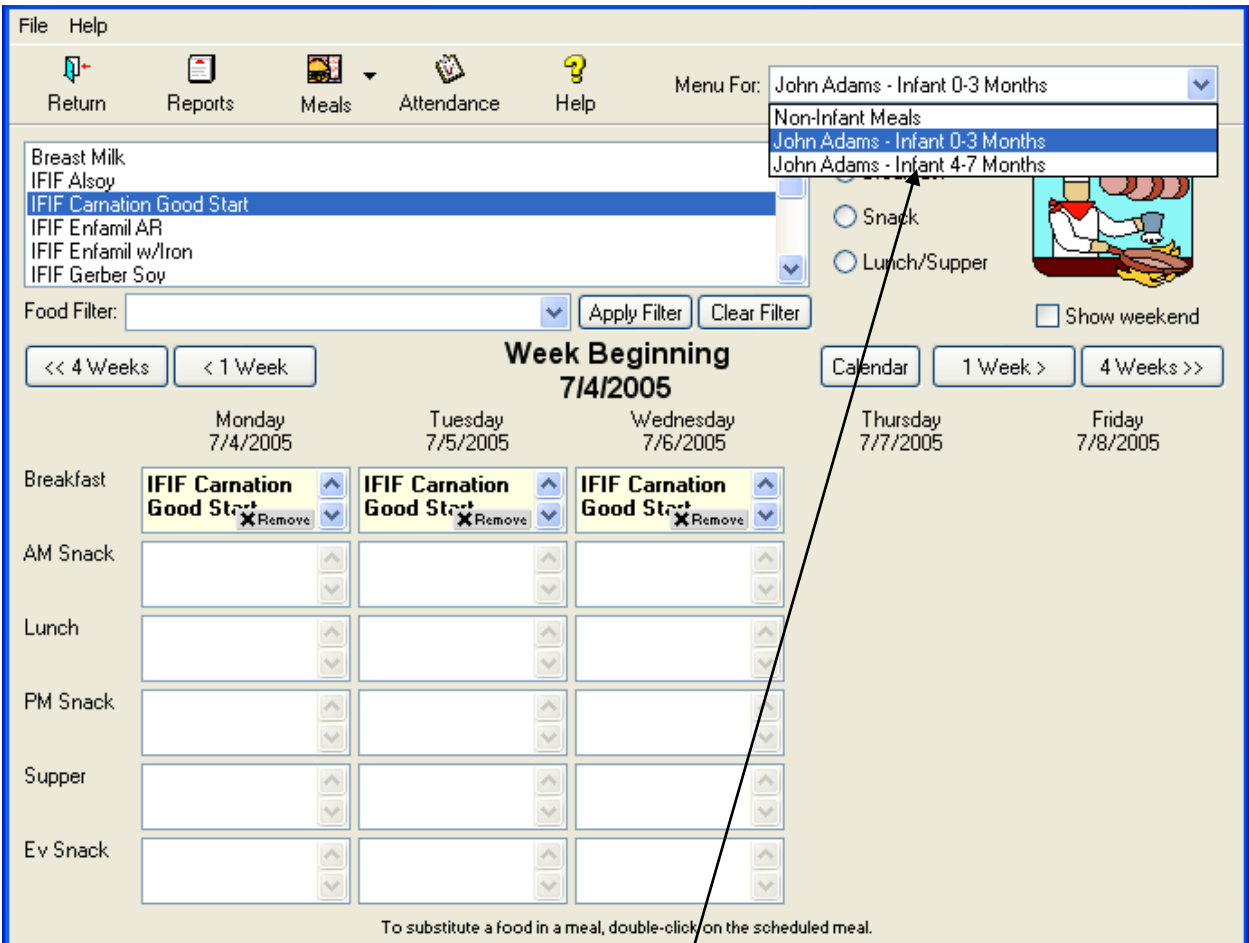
File Help

Return Reports Meals Attendance Help

Menu For: John Adams - Infant 0-3 Months

Non-Infant Meals
John Adams - Infant 0-3 Months
John Adams - Infant 4-7 Months

Breast Milk
IFIF Alsoy
IFIF Carnation Good Start
IFIF Enfamil AR
IFIF Enfamil w/Iron
IFIF Gerber Soy

Snack
Lunch/Supper

Food Filter: Apply Filter Clear Filter

Show weekend

<< 4 Weeks < 1 Week

Week Beginning
7/4/2005

Calendar 1 Week > 4 Weeks >>

| | Monday 7/4/2005 | Tuesday 7/5/2005 | Wednesday 7/6/2005 | Thursday 7/7/2005 | Friday 7/8/2005 |
|---|---|---|---|---|---|
| Breakfast | IFIF Carnation Good Start Remove | IFIF Carnation Good Start Remove | IFIF Carnation Good Start Remove | | |
| AM Snack | | | | | |
| Lunch | | | | | |
| PM Snack | | | | | |
| Supper | | | | | |
| Ev Snack | | | | | |

To substitute a food in a meal, double-click on the scheduled meal.